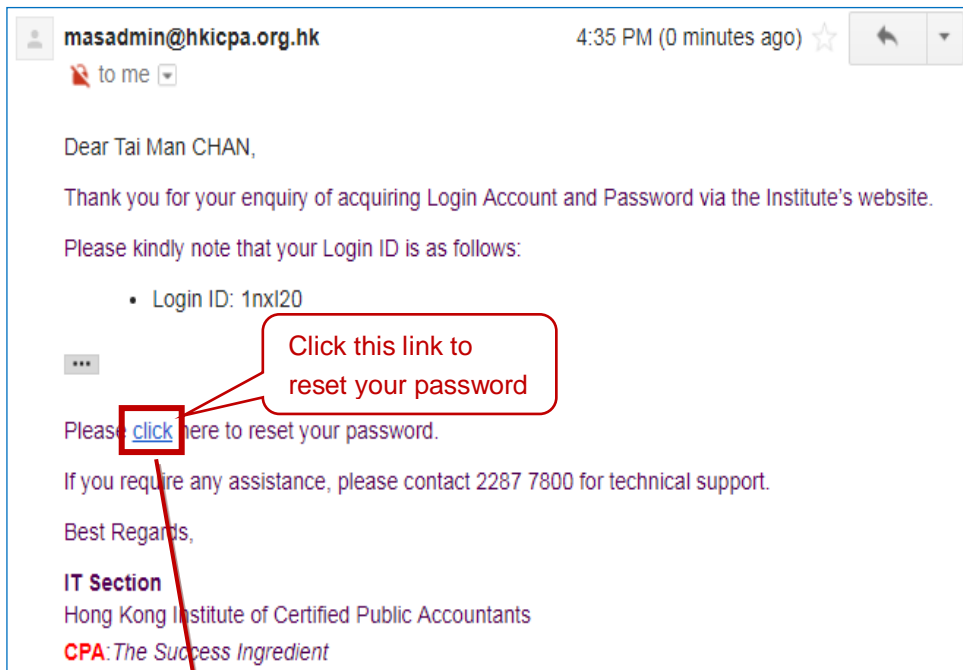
masadmin@hkicpa.org.hk

4:35 PM (0 minutes ago)

to me

Dear Tai Man CHAN,

Thank you for your enquiry of acquiring Login Account and Password via the Institute's website.

Please kindly note that your Login ID is as follows:

• Login ID: 1nxl20

...

Click this link to reset your password

Please click here to reset your password.

If you require any assistance, please contact 2287 7800 for technical support.

Best Regards,

IT Section
Hong Kong Institute of Certified Public Accountants
CPA: The Success Ingredient